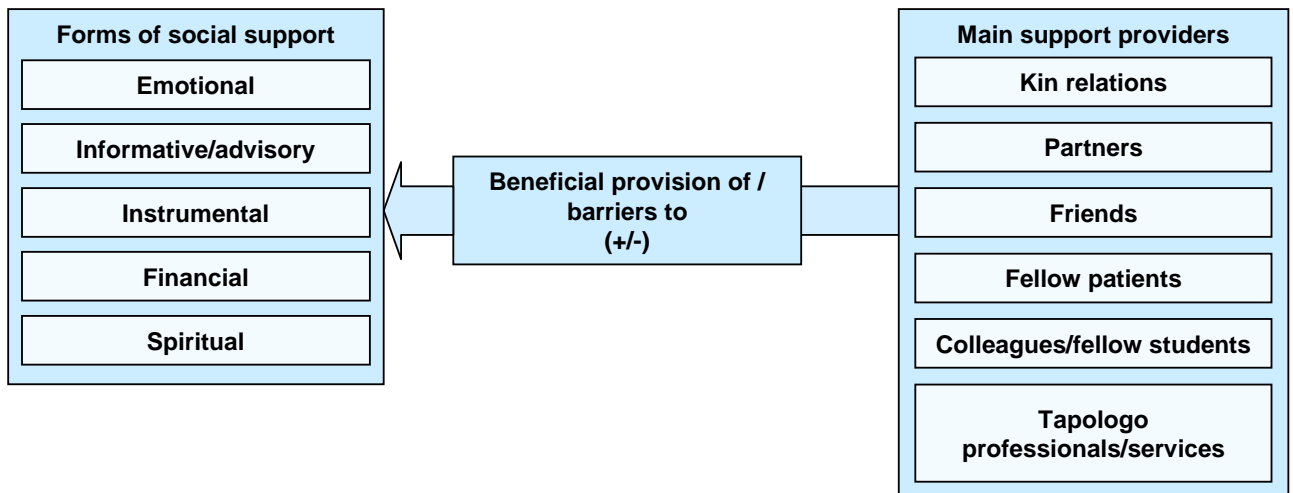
Forms of social support

Emotional

Informative/advisory

Instrumental

Financial

Spiritual

Beneficial provision of / barriers to (+/-)

Main support providers

Kin relations

Partners

Friends

Fellow patients

Colleagues/fellow students

Tapologo professionals/services